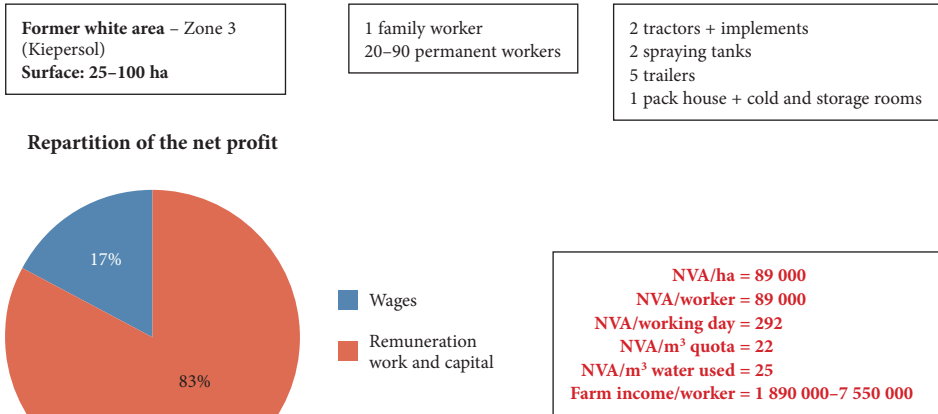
**Former white area** – Zone 3 (Kiepersol)
**Surface: 25–100 ha**

1 family worker
20–90 permanent workers

2 tractors + implements
2 spraying tanks
5 trailers
1 pack house + cold and storage rooms

**Repartition of the net profit**

17%

83%

Wages

Remuneration work and capital

**NVA/ha = 89 000**
**NVA/worker = 89 000**
**NVA/working day = 292**
**NVA/m$^3$ quota = 22**
**NVA/m$^3$ water used = 25**
**Farm income/worker = 1 890 000–7 550 000**